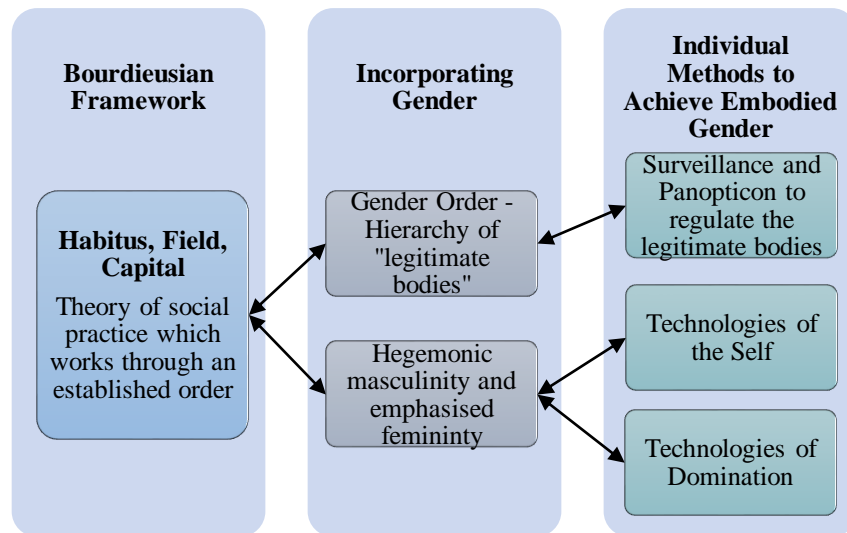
Bourdieusian Framework

Habitus, Field, Capital

Theory of social practice which works through an established order

Incorporating Gender

Gender Order - Hierarchy of "legitimate bodies"

Hegemonic masculinity and emphasised femininty

Individual Methods to Achieve Embodied Gender

Surveillance and Panopticon to regulate the legitimate bodies

Technologies of the Self

Technologies of Domination